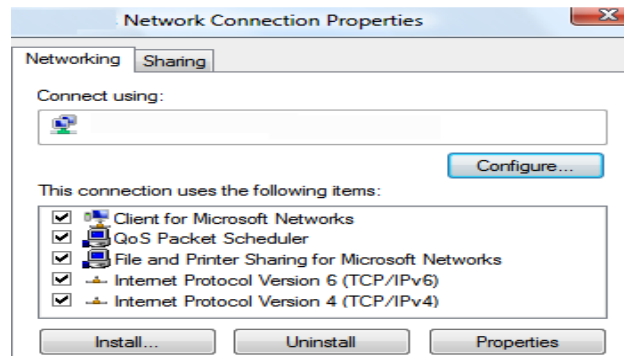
Network Connection Properties

Networking | Sharing

Connect using:

Configure...

This connection uses the following items:

Client for Microsoft Networks
QoS Packet Scheduler
File and Printer Sharing for Microsoft Networks
Internet Protocol Version 6 (TCP/IPv6)
Internet Protocol Version 4 (TCP/IPv4)

Install... | Uninstall | Properties